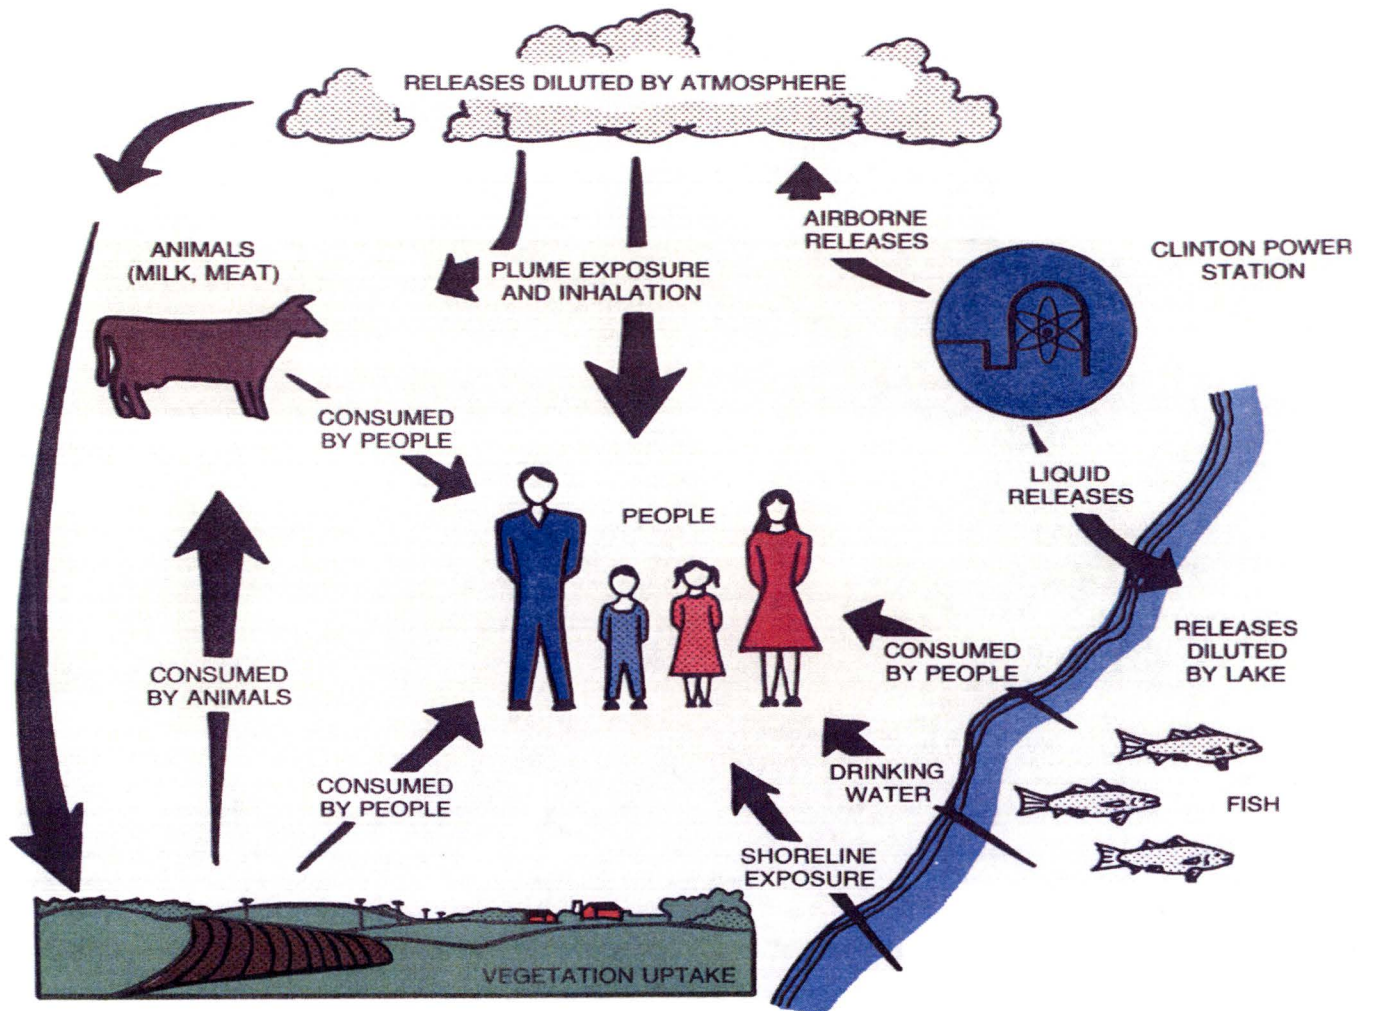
RELEASES DILUTED BY ATMOSPHERE

AIRBORNE RELEASES

CLINTON POWER STATION

ANIMALS (MILK, MEAT)

PLUME EXPOSURE AND INHALATION

CONSUMED BY PEOPLE

PEOPLE

LIQUID RELEASES

RELEASES DILUTED BY LAKE

CONSUMED BY PEOPLE

CONSUMED BY ANIMALS

CONSUMED BY PEOPLE

DRINKING WATER

FISH

SHORELINE EXPOSURE

VEGETATION UPTAKE